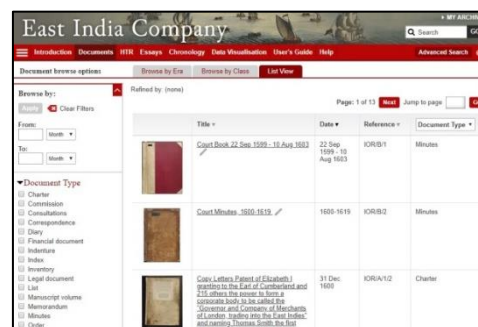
East India Company

+ MY ARCHI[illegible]

Search GO

Introduction Documents HTR Essays Chronology Data Visualisation User's Guide Help Advanced Search

Document browse options: Browse by Era Browse by Class List View

Browse by:

Apply Clear Filters

From:

Month

To:

Month

Document Type

Charter
Commission
Consultations
Correspondence
Diary
Financial document
Indenture
Index
Inventory
Legal document
List
Manuscript volume
Memorandum
Minutes
Order

Refined by: (none)

Page: 1 of 13 Next Jump to page G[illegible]

| Title | Date | Reference | Document Type |
|---|---|---|---|
| Court Book 22 Sep 1599 - 10 Aug 1603 | 22 Sep 1599 - 10 Aug 1603 | IOR/B/1 | Minutes |
| Court Minutes, 1600-1619 | 1600-1619 | IOR/B/2 | Minutes |
| Copy Letters Patent of Elizabeth I granting to the Earl of Cumberland and 215 others the power to form a corporate body to be called the "Governor and Company of Merchants of London, trading into the East Indies" and naming Thomas Smith the first | 31 Dec 1600 | IOR/A/1/2 | Charter |